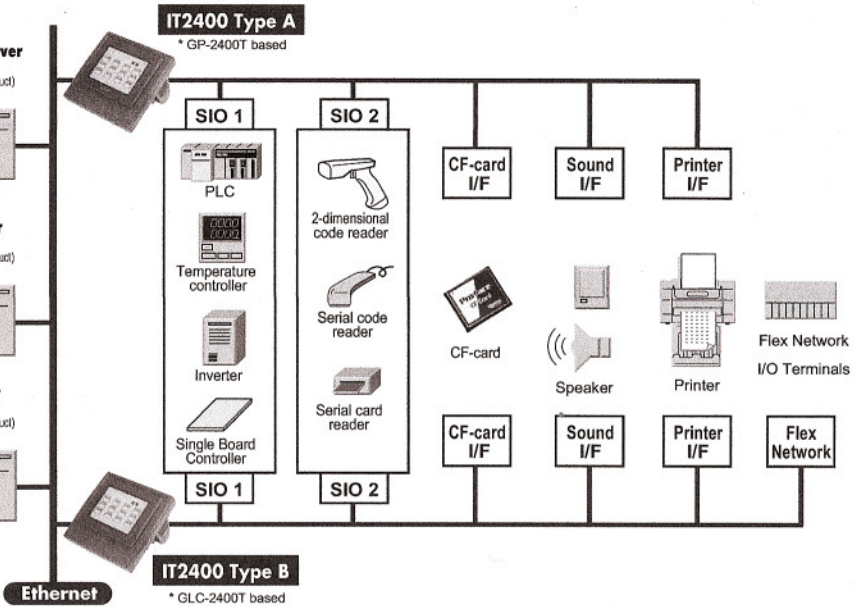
ver
uct)
r
uct)
uct)

IT2400 Type A
* GP-2400T based

SIO 1
PLC
Temperature controller
Inverter
Single Board Controller
SIO 1

SIO 2
2-dimensional code reader
Serial code reader
Serial card reader
SIO 2

CF-card I/F
Sound I/F
Printer I/F

CF-card
Speaker
Printer
Flex Network
I/O Terminals

CF-card I/F
Sound I/F
Printer I/F
Flex Network

IT2400 Type B
* GLC-2400T based

Ethernet